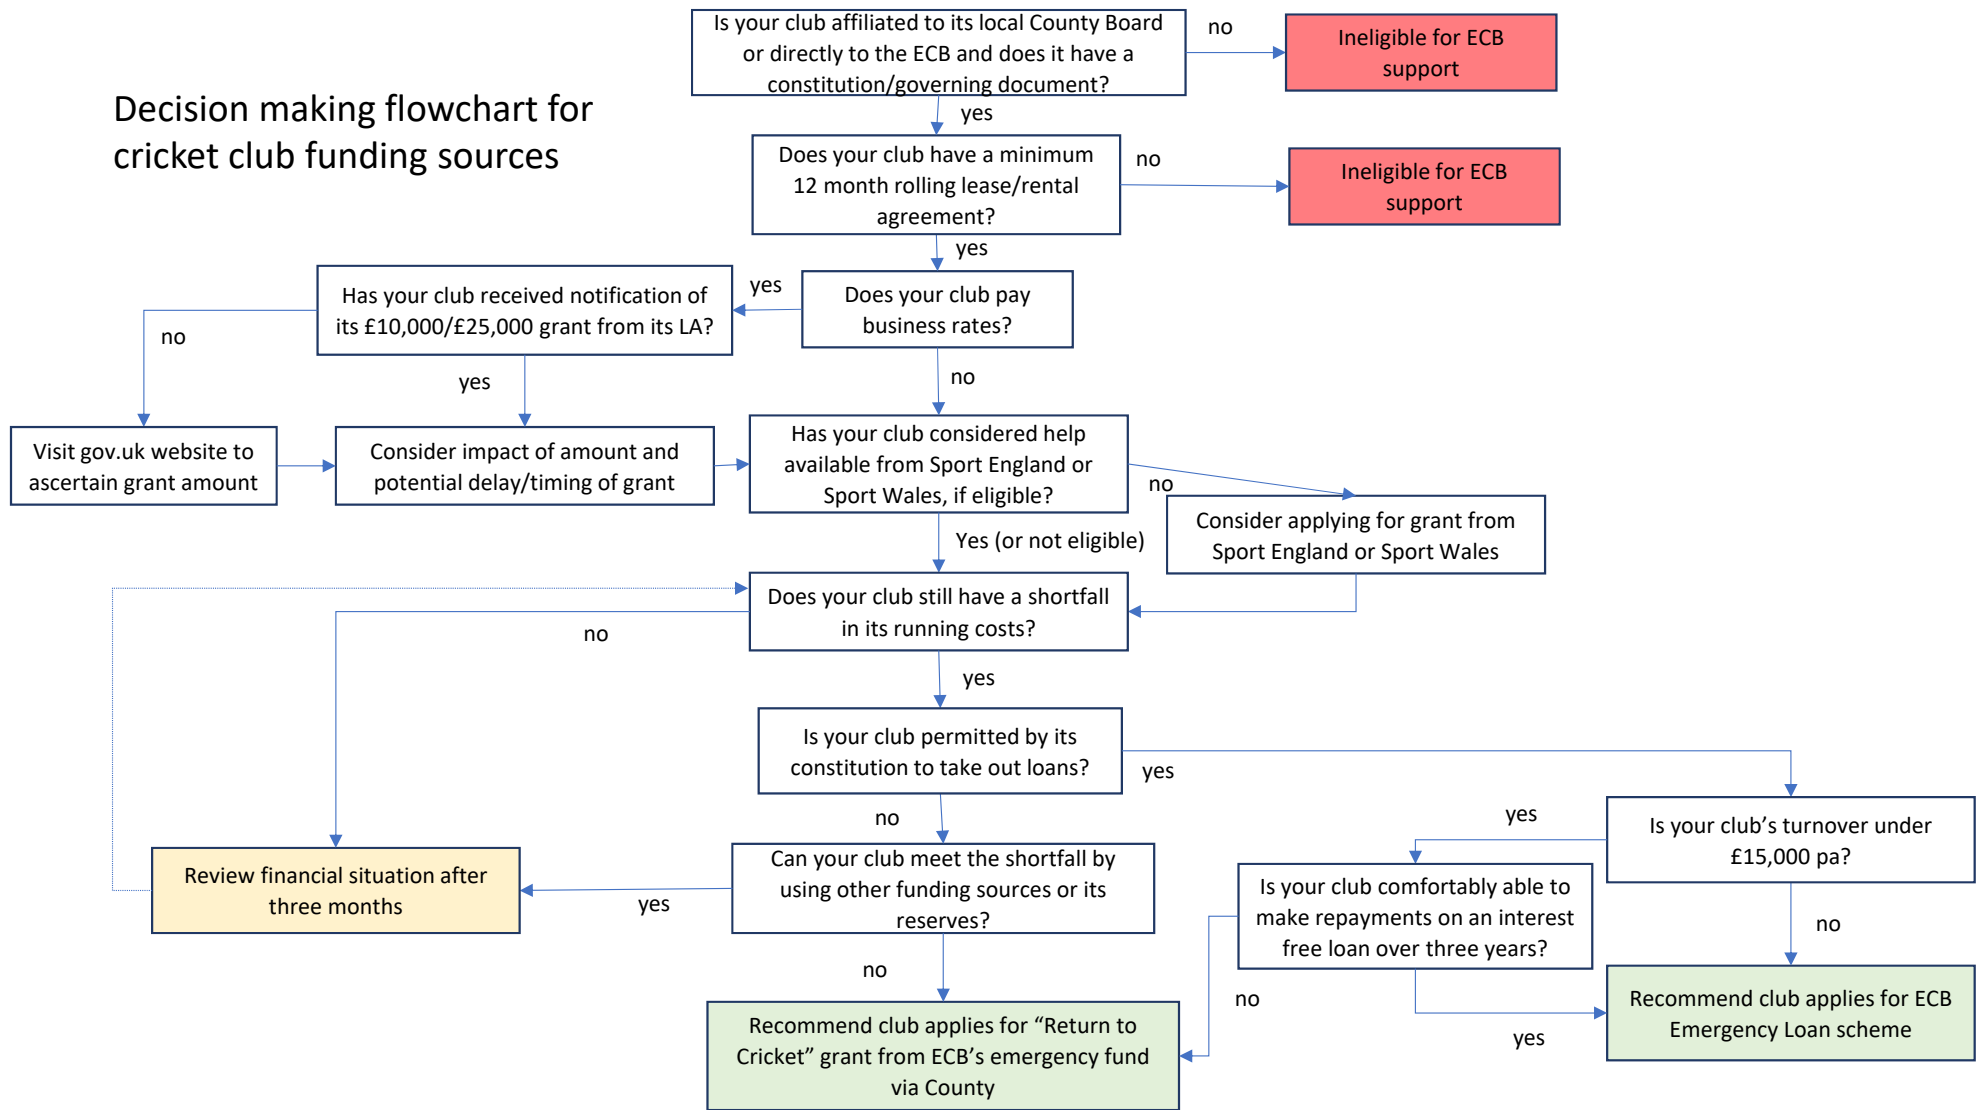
Decision making flowchart for cricket club funding sources

Is your club affiliated to its local County Board or directly to the ECB and does it have a constitution/governing document?

no

Ineligible for ECB support

yes

Does your club have a minimum 12 month rolling lease/rental agreement?

no

Ineligible for ECB support

yes

Has your club received notification of its £10,000/£25,000 grant from its LA?

yes

Does your club pay business rates?

no

yes

no

Visit gov.uk website to ascertain grant amount

Consider impact of amount and potential delay/timing of grant

Has your club considered help available from Sport England or Sport Wales, if eligible?

no

Consider applying for grant from Sport England or Sport Wales

Yes (or not eligible)

Does your club still have a shortfall in its running costs?

no

yes

Is your club permitted by its constitution to take out loans?

yes

yes

Is your club's turnover under £15,000 pa?

no

Review financial situation after three months

yes

Can your club meet the shortfall by using other funding sources or its reserves?

Is your club comfortably able to make repayments on an interest free loan over three years?

no

no

no

Recommend club applies for ECB Emergency Loan scheme

yes

Recommend club applies for "Return to Cricket" grant from ECB's emergency fund via County